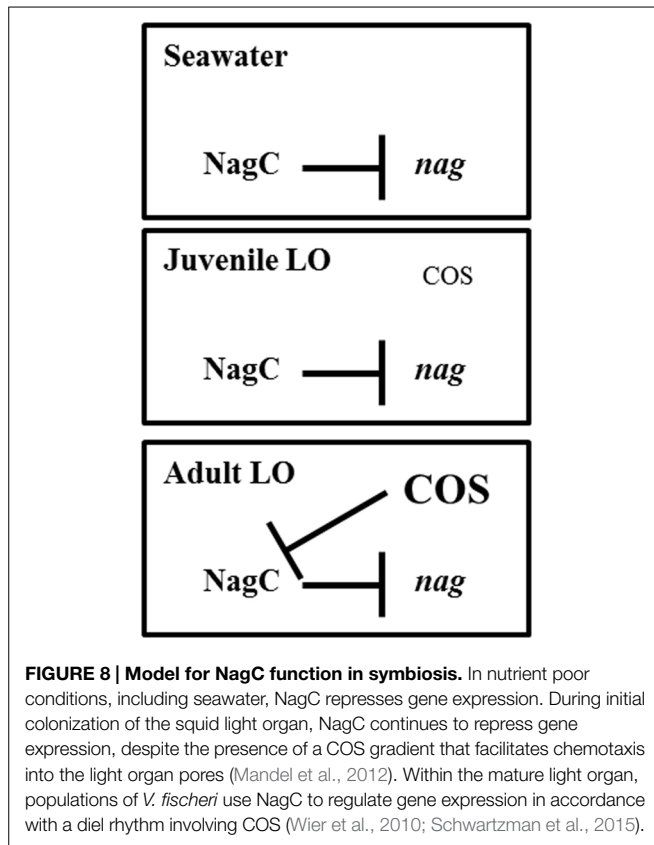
Seawater

NagC nag

Juvenile LO

COS

NagC nag

Adult LO

COS

NagC nag

FIGURE 8 | Model for NagC function in symbiosis. In nutrient poor conditions, including seawater, NagC represses gene expression. During initial colonization of the squid light organ, NagC continues to repress gene expression, despite the presence of a COS gradient that facilitates chemotaxis into the light organ pores (Mandel et al., 2012). Within the mature light organ, populations of V. fischeri use NagC to regulate gene expression in accordance with a diel rhythm involving COS (Wier et al., 2010; Schwartzman et al., 2015).